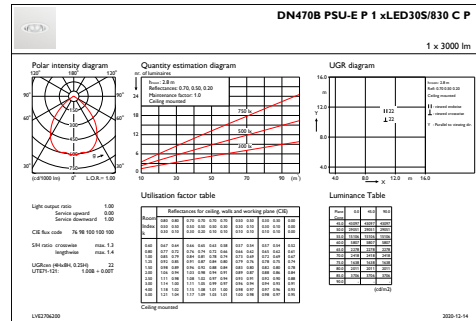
DN470B PSU-E P 1 xLED30S/830 C P

1 x 3000 lm

Polar intensity diagram

120° 180° 120°

90° 90°

60° 60°

30° 30°

(cd/1000 lm) 0° L.O.R.= 1.00

Quantity estimation diagram

nr. of luminaires

$h_{room}$: 2.8 m
Reflectances: 0.70, 0.50, 0.20
Maintenance factor: 1.0
Ceiling mounted

750 lx
500 lx
300 lx

10 30 50 70 90 (m²)

UGR diagram

16.0

12.0

8.0

4.0

Y

4.0 8.0 12.0 m 16.0

X

Utilisation factor table

Reflectances for ceiling, walls and working plane (CIE)

Room Index

Ceiling mounted

Luminance Table

(cd/m2)

Light output ratio 1.00
Service upward 0.00
Service downward 1.00

CIE flux code 76 98 100 100 100

S/H ratio crosswise max. 1.3
lengthwise max. 1.4

UGRcen (4Hx8H, 0.25H) 22
UTE71-121: 1.00B + 0.00T

LVE2706200

2020-12-14